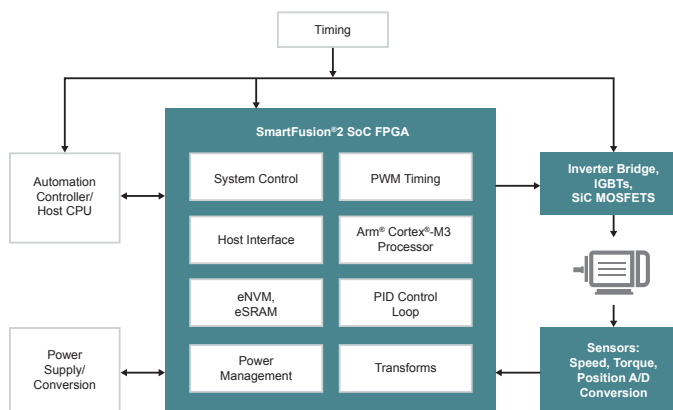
Timing

Automation Controller/ Host CPU

SmartFusion®2 SoC FPGA

System Control

PWM Timing

Host Interface

Arm® Cortex®-M3 Processor

eNVM, eSRAM

PID Control Loop

Power Management

Transforms

Inverter Bridge, IGBTs, SiC MOSFETS

Power Supply/ Conversion

Sensors: Speed, Torque, Position A/D Conversion